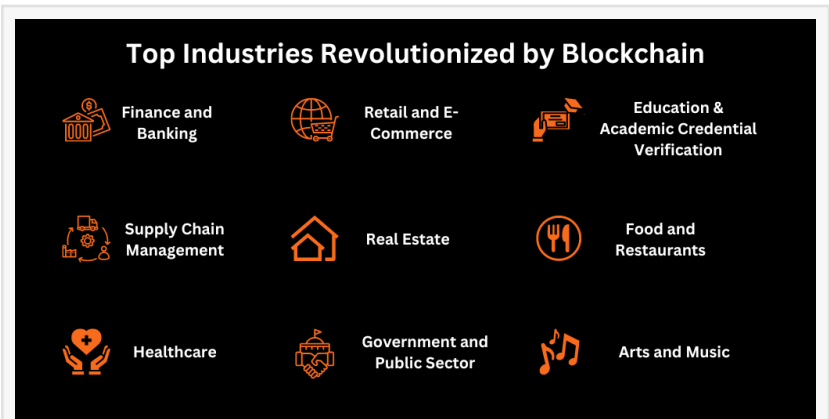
Top Industries Revolutionized by Blockchain

Finance and Banking

Retail and E-Commerce

Education & Academic Credential Verification

Supply Chain Management

Real Estate

Food and Restaurants

Healthcare

Government and Public Sector

Arts and Music